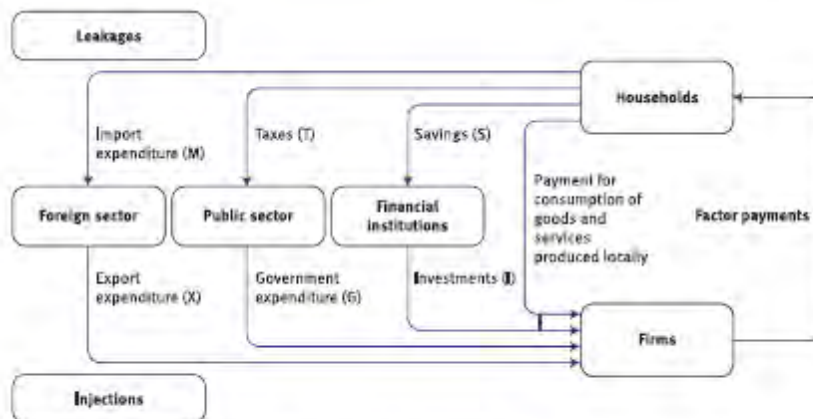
Leakages

Households

Import expenditure (M)

Taxes (T)

Savings (S)

Payment for consumption of goods and services produced locally

Foreign sector

Public sector

Financial institutions

Factor payments

Export expenditure (X)

Government expenditure (G)

Investments (I)

Firms

Injections